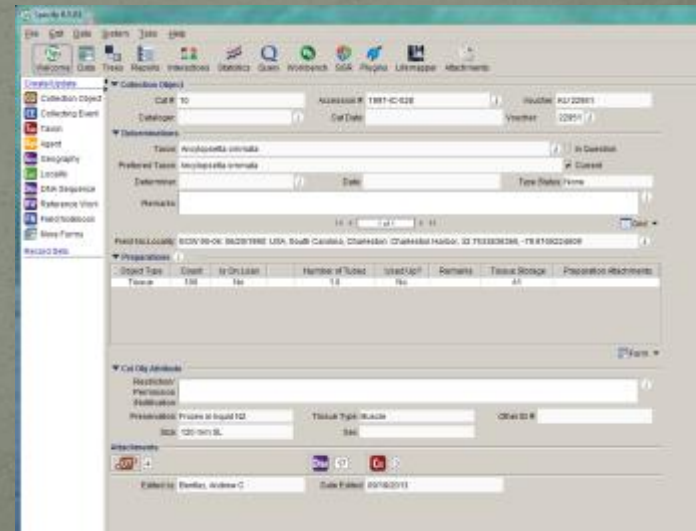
Specify 6.5.03

File Edit Data System Tools Help

Welcome Data Trees Reports Interactions Statistics Query Workbench SGR Plugins Lifemapper Attachments

Create/Update
Collection Object
Collecting Event
Taxon
Agent
Geography
Locality
DNA Sequence
Reference Work
Field Notebook
More Forms
Record Sets

Collection Object
Cat #: 10
Accession #: 1991-IC-026
Voucher: KU 22851
Cataloger
Cat Date
Voucher: 22851

Determinations
Taxon: Ancylopsetta ommata
In Question
Preferred Taxon: Ancylopsetta ommata
Current
Determiner
Date
Type Status: None
Remarks
1 of 1

Field No: Locality: SCW 90-06: 06/20/1990: USA: South Carolina, Charleston: Charleston Harbor: 32.7533836366, -79.8109224609

Preparations
| Object Type | Count | Is On Loan | Number of Tubes | Used Up? | Remarks | Tissue Storage | Preparation Attachments |
|---|---|---|---|---|---|---|---|
| Tissue | 100 | No | 1.0 | No | | A1 | |

Form

Col Obj Attribute
Restriction/ Permission/ Publication
Preservation: Frozen in liquid N2
Tissue Type: Muscle
Other ID #
Size: 120 mm SL
Sex

Attachments

Edited by: Bentley, Andrew C
Date Edited: 09/16/2013